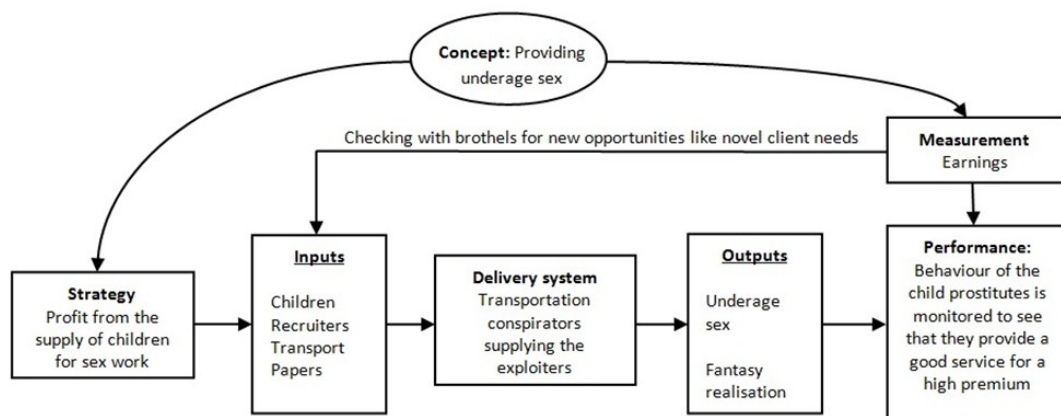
**Concept:** Providing underage sex

Checking with brothels for new opportunities like novel client needs

**Measurement**
Earnings

**Strategy**
Profit from the supply of children for sex work

**Inputs**

Children
Recruiters
Transport
Papers

**Delivery system**
Transportation conspirators supplying the exploiters

**Outputs**

Underage sex

Fantasy realisation

**Performance:**
Behaviour of the child prostitutes is monitored to see that they provide a good service for a high premium